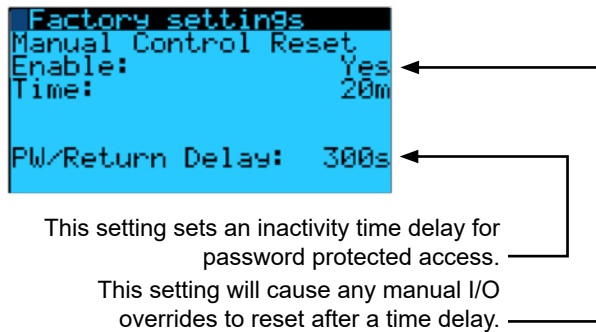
Factory settings
Manual Control Reset
Enable: Yes
Time: 20m

PW/Return Delay: 300s

This setting sets an inactivity time delay for password protected access.

This setting will cause any manual I/O overrides to reset after a time delay.